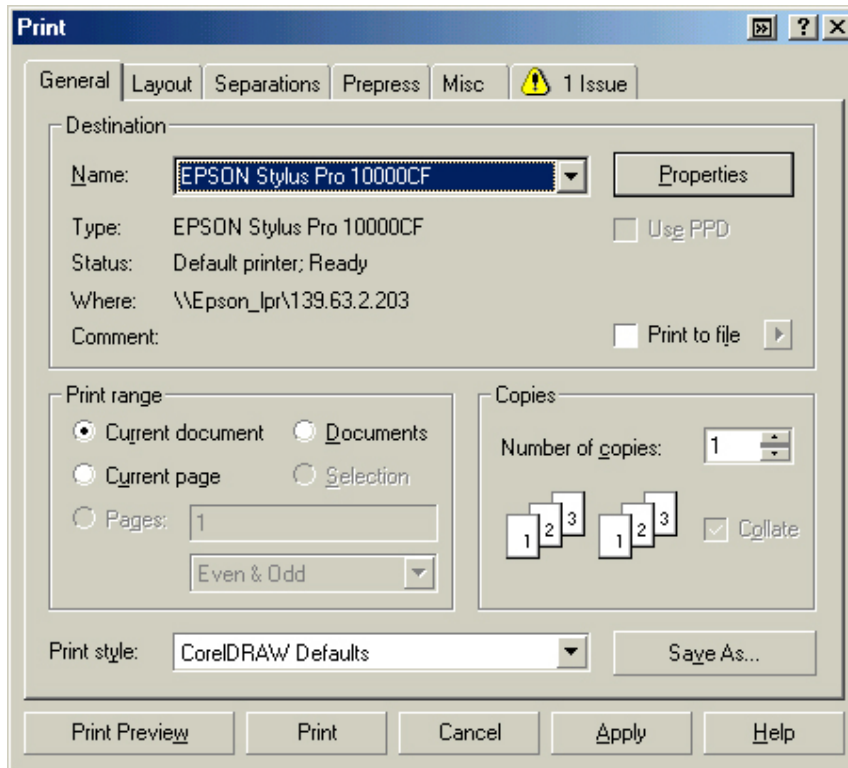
Print

General | Layout | Separations | Prepress | Misc | 1 Issue

Destination

Name: EPSON Stylus Pro 10000CF

Properties

Type: EPSON Stylus Pro 10000CF

Use PPD

Status: Default printer; Ready

Where: \\Epson_lpr\139.63.2.203

Comment:

Print to file

Print range

Current document

Documents

Current page

Selection

Pages: 1

Even & Odd

Copies

Number of copies: 1

1 2 3 1 2 3

Collate

Print style: CorelDRAW Defaults

Save As...

Print Preview | Print | Cancel | Apply | Help